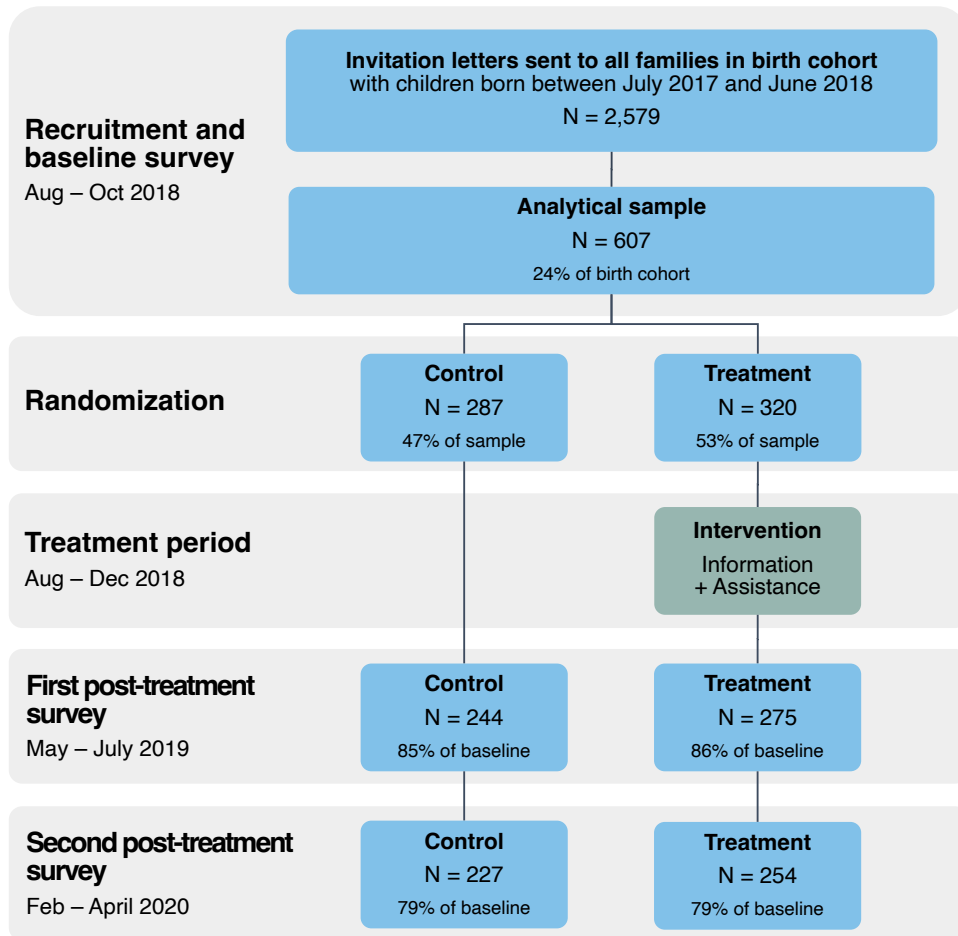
Recruitment and baseline survey
Aug – Oct 2018

Invitation letters sent to all families in birth cohort with children born between July 2017 and June 2018
N = 2,579

Analytical sample
N = 607
24% of birth cohort

Randomization

Control
N = 287
47% of sample

Treatment
N = 320
53% of sample

Treatment period
Aug – Dec 2018

Intervention
Information + Assistance

First post-treatment survey
May – July 2019

Control
N = 244
85% of baseline

Treatment
N = 275
86% of baseline

Second post-treatment survey
Feb – April 2020

Control
N = 227
79% of baseline

Treatment
N = 254
79% of baseline